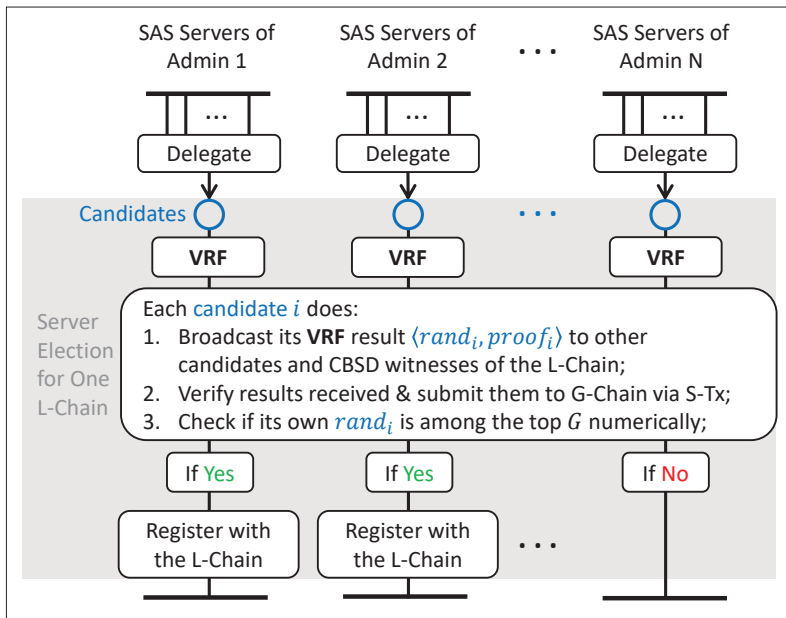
SAS Servers of Admin 1

SAS Servers of Admin 2

SAS Servers of Admin N

...

...

...

...

Delegate

Delegate

Delegate

Candidates

...

VRF

VRF

VRF

Server Election for One L-Chain

Each candidate $i$ does:
1. Broadcast its **VRF** result $\langle rand_i, proof_i \rangle$ to other candidates and CBSD witnesses of the L-Chain;
2. Verify results received & submit them to G-Chain via S-Tx;
3. Check if its own $rand_i$ is among the top $G$ numerically;

If Yes

If Yes

If No

Register with the L-Chain

Register with the L-Chain

...